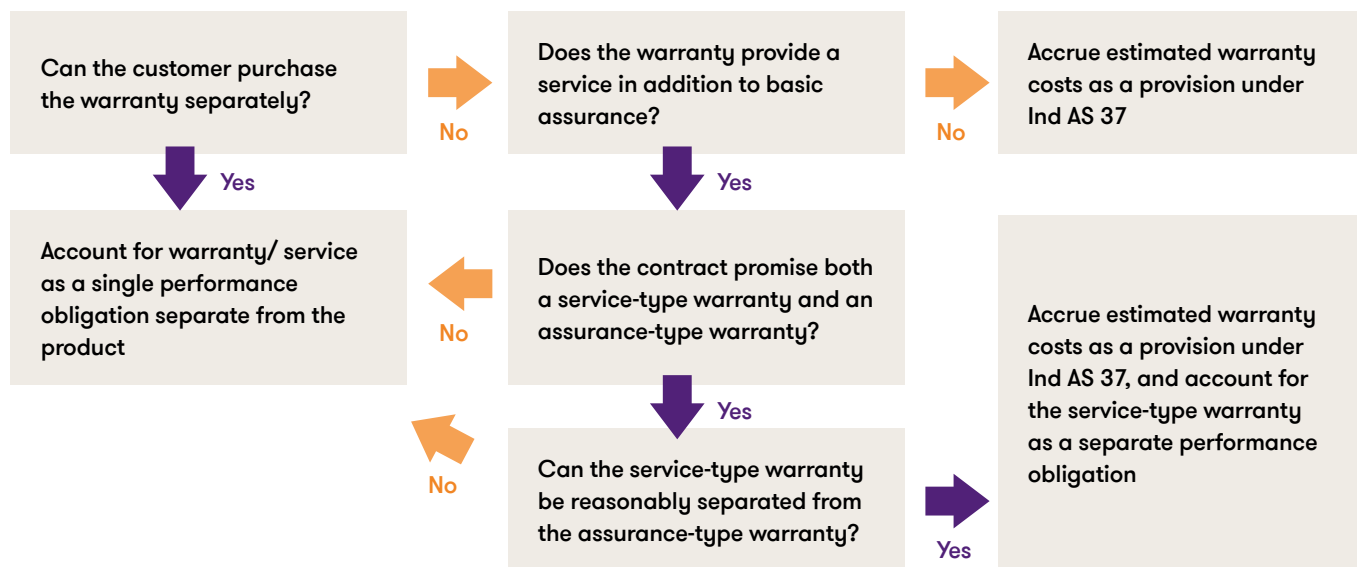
Can the customer purchase the warranty separately?

No

Does the warranty provide a service in addition to basic assurance?

No

Accrue estimated warranty costs as a provision under Ind AS 37

Yes

Yes

Account for warranty/ service as a single performance obligation separate from the product

No

Does the contract promise both a service-type warranty and an assurance-type warranty?

Yes

No

Can the service-type warranty be reasonably separated from the assurance-type warranty?

Yes

Accrue estimated warranty costs as a provision under Ind AS 37, and account for the service-type warranty as a separate performance obligation